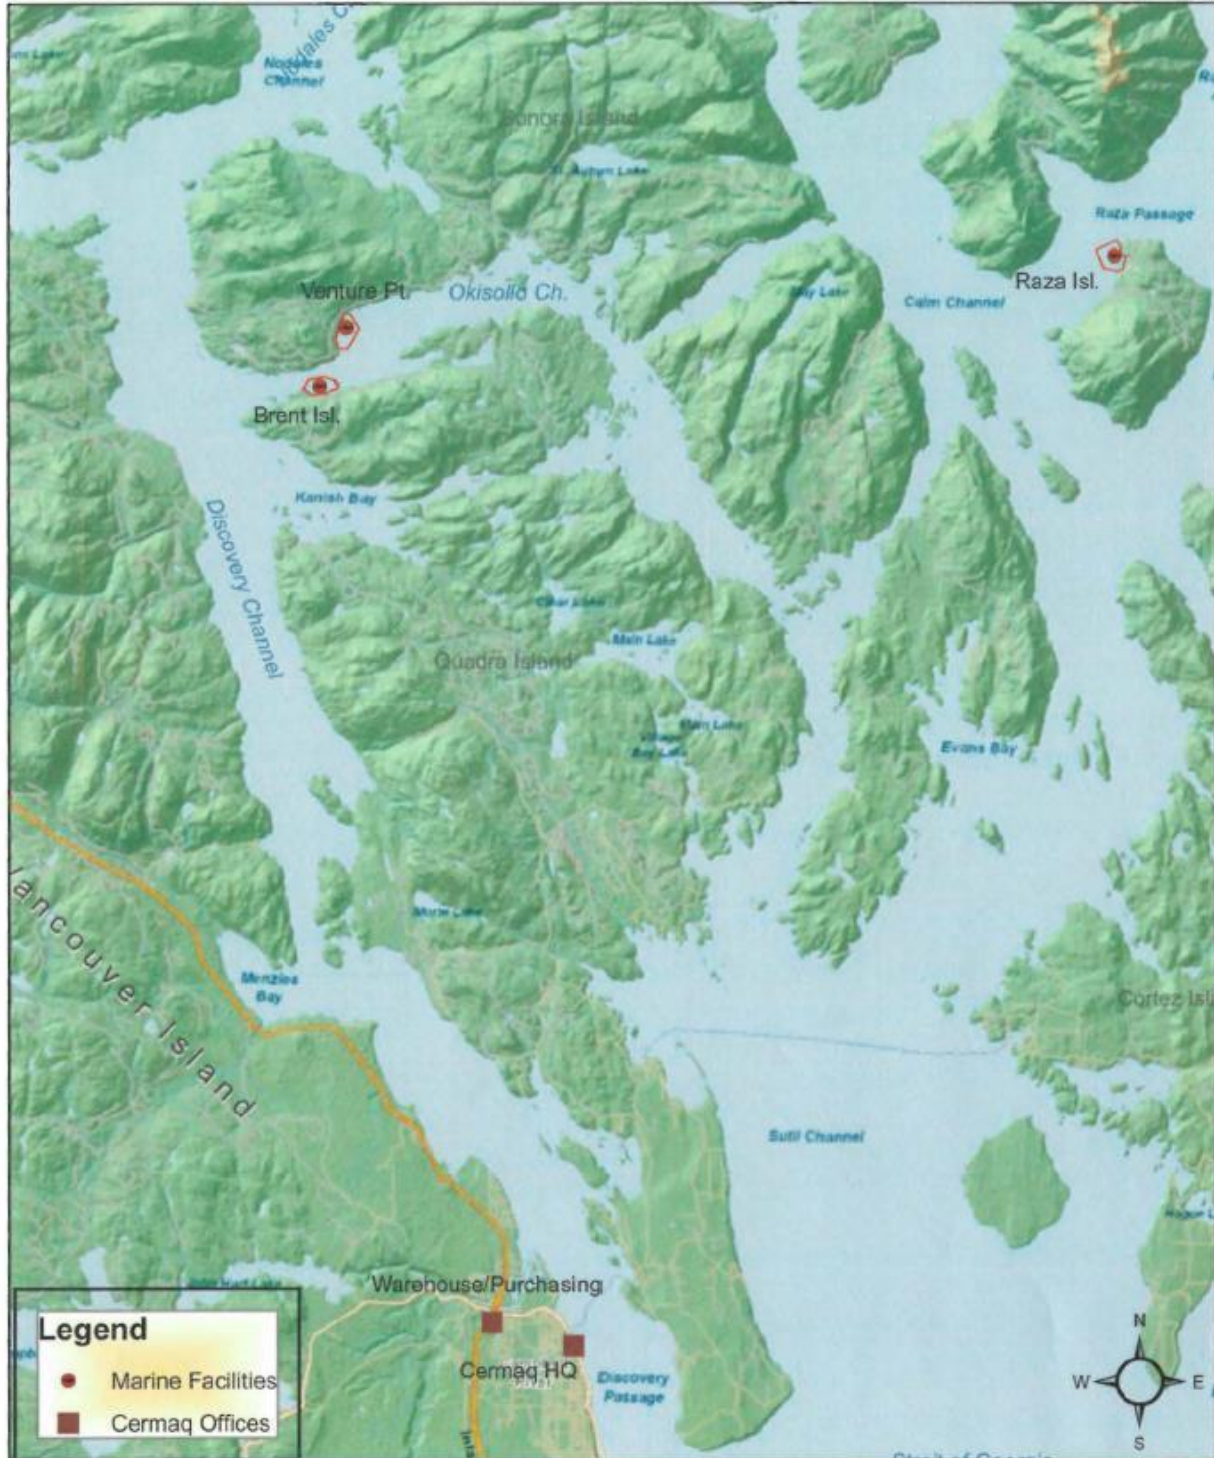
Nodales Channel

Sonora Island

Raza Passage

Venture Pt.

Okisollo Ch.

Raza Isl.

Calm Channel

Brent Isl.

Kanish Bay

Discovery Channel

Main Lake

Quadra Island

Evans Bay

Vancouver Island

Menzies Bay

Cortez Isl

Sutil Channel

Warehouse/Purchasing

Cermaq HQ

Discovery Passage

Legend

Marine Facilities

Cermaq Offices

N

W

E

S